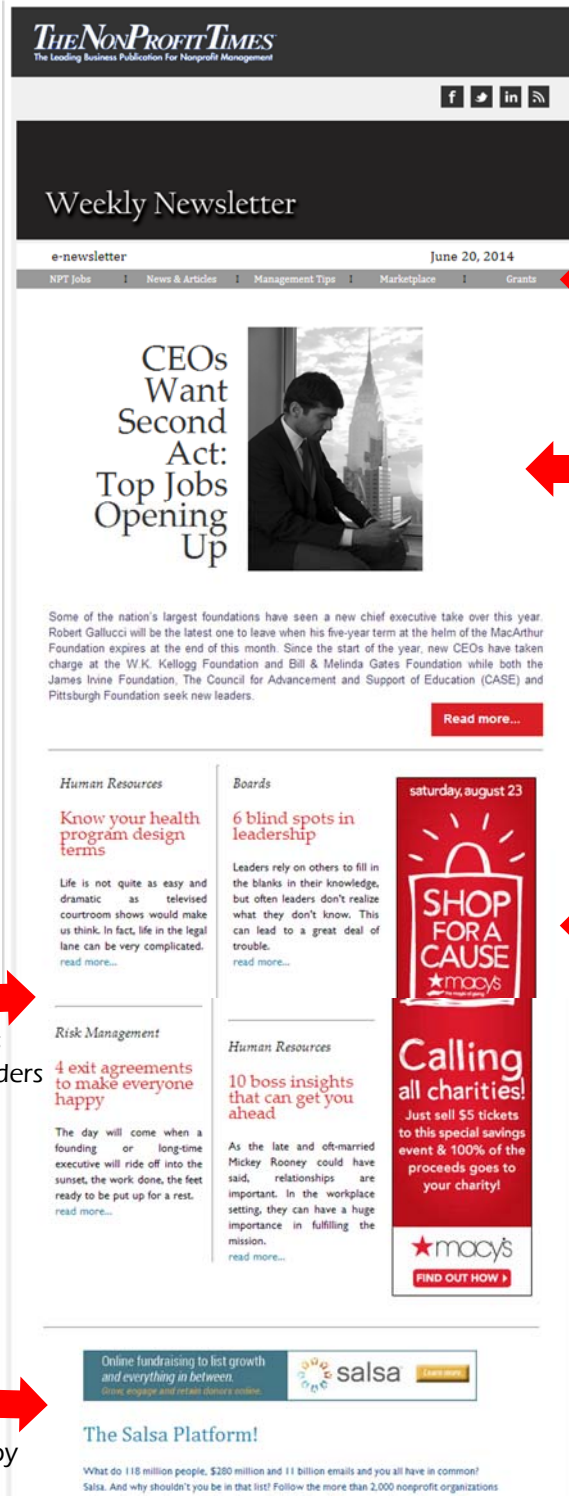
THENONPROFITTIMES
The Leading Business Publication For Nonprofit Management

Weekly Newsletter

e-newsletter June 20, 2014

NPT Jobs | News & Articles | Management Tips | Marketplace | Grants

CEOs Want Second Act: Top Jobs Opening Up

Some of the nation's largest foundations have seen a new chief executive take over this year. Robert Gallucci will be the latest one to leave when his five-year term at the helm of the MacArthur Foundation expires at the end of this month. Since the start of the year, new CEOs have taken charge at the W.K. Kellogg Foundation and Bill & Melinda Gates Foundation while both the James Irvine Foundation, The Council for Advancement and Support of Education (CASE) and Pittsburgh Foundation seek new leaders.

Read more...

Human Resources

Know your health program design terms

Life is not quite as easy and dramatic as televised courtroom shows would make us think. In fact, life in the legal lane can be very complicated.
read more...

Boards

6 blind spots in leadership

Leaders rely on others to fill in the blanks in their knowledge, but often leaders don't realize what they don't know. This can lead to a great deal of trouble.
read more...

saturday, august 23
SHOP FOR A CAUSE
★macy's

Risk Management

4 exit agreements to make everyone happy

The day will come when a founding or long-time executive will ride off into the sunset, the work done, the feet ready to be put up for a rest.
read more...

Human Resources

10 boss insights that can get you ahead

As the late and oft-married Mickey Rooney could have said, relationships are important. In the workplace setting, they can have a huge importance in fulfilling the mission.
read more...

Calling all charities!
Just sell $5 tickets to this special savings event & 100% of the proceeds goes to your charity!
★macy's
FIND OUT HOW ▸

ders

by

Online fundraising to list growth and everything in between.
Grow, engage and retain donors online.
salsa Learn more

The Salsa Platform!

What do 118 million people, $280 million and 11 billion emails and you all have in common? Salsa. And why shouldn't you be in that list? Follow the more than 2,000 nonprofit organizations